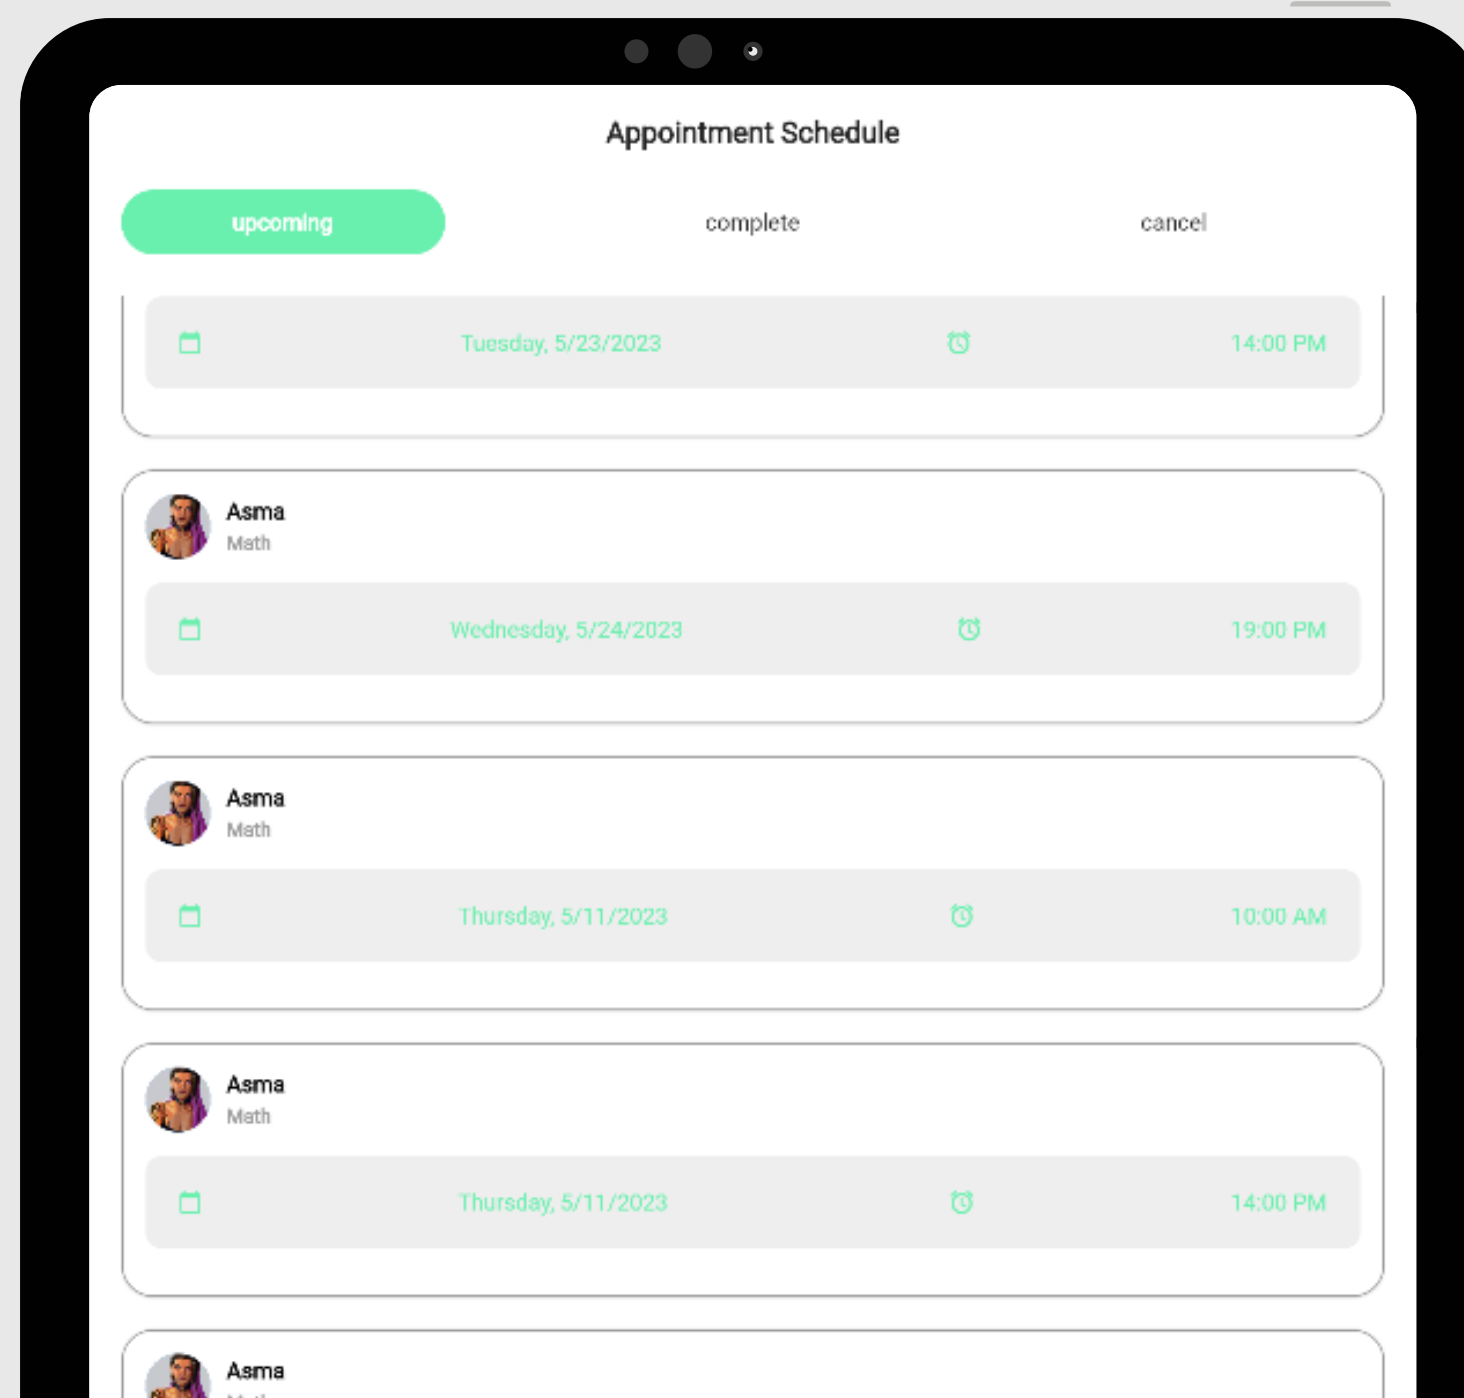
Appointment Schedule

upcoming

complete

cancel

Tuesday, 5/23/2023

14:00 PM

Asma

Math

Wednesday, 5/24/2023

19:00 PM

Asma

Math

Thursday, 5/11/2023

10:00 AM

Asma

Math

Thursday, 5/11/2023

14:00 PM

Asma

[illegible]